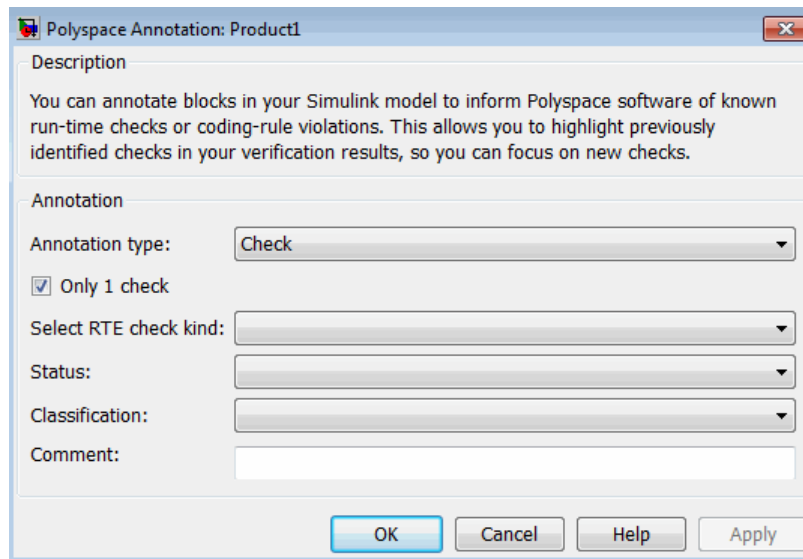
Polyspace Annotation: Product1

Description

You can annotate blocks in your Simulink model to inform Polyspace software of known run-time checks or coding-rule violations. This allows you to highlight previously identified checks in your verification results, so you can focus on new checks.

Annotation

Annotation type: Check

Only 1 check

Select RTE check kind:

Status:

Classification:

Comment:

OK Cancel Help Apply